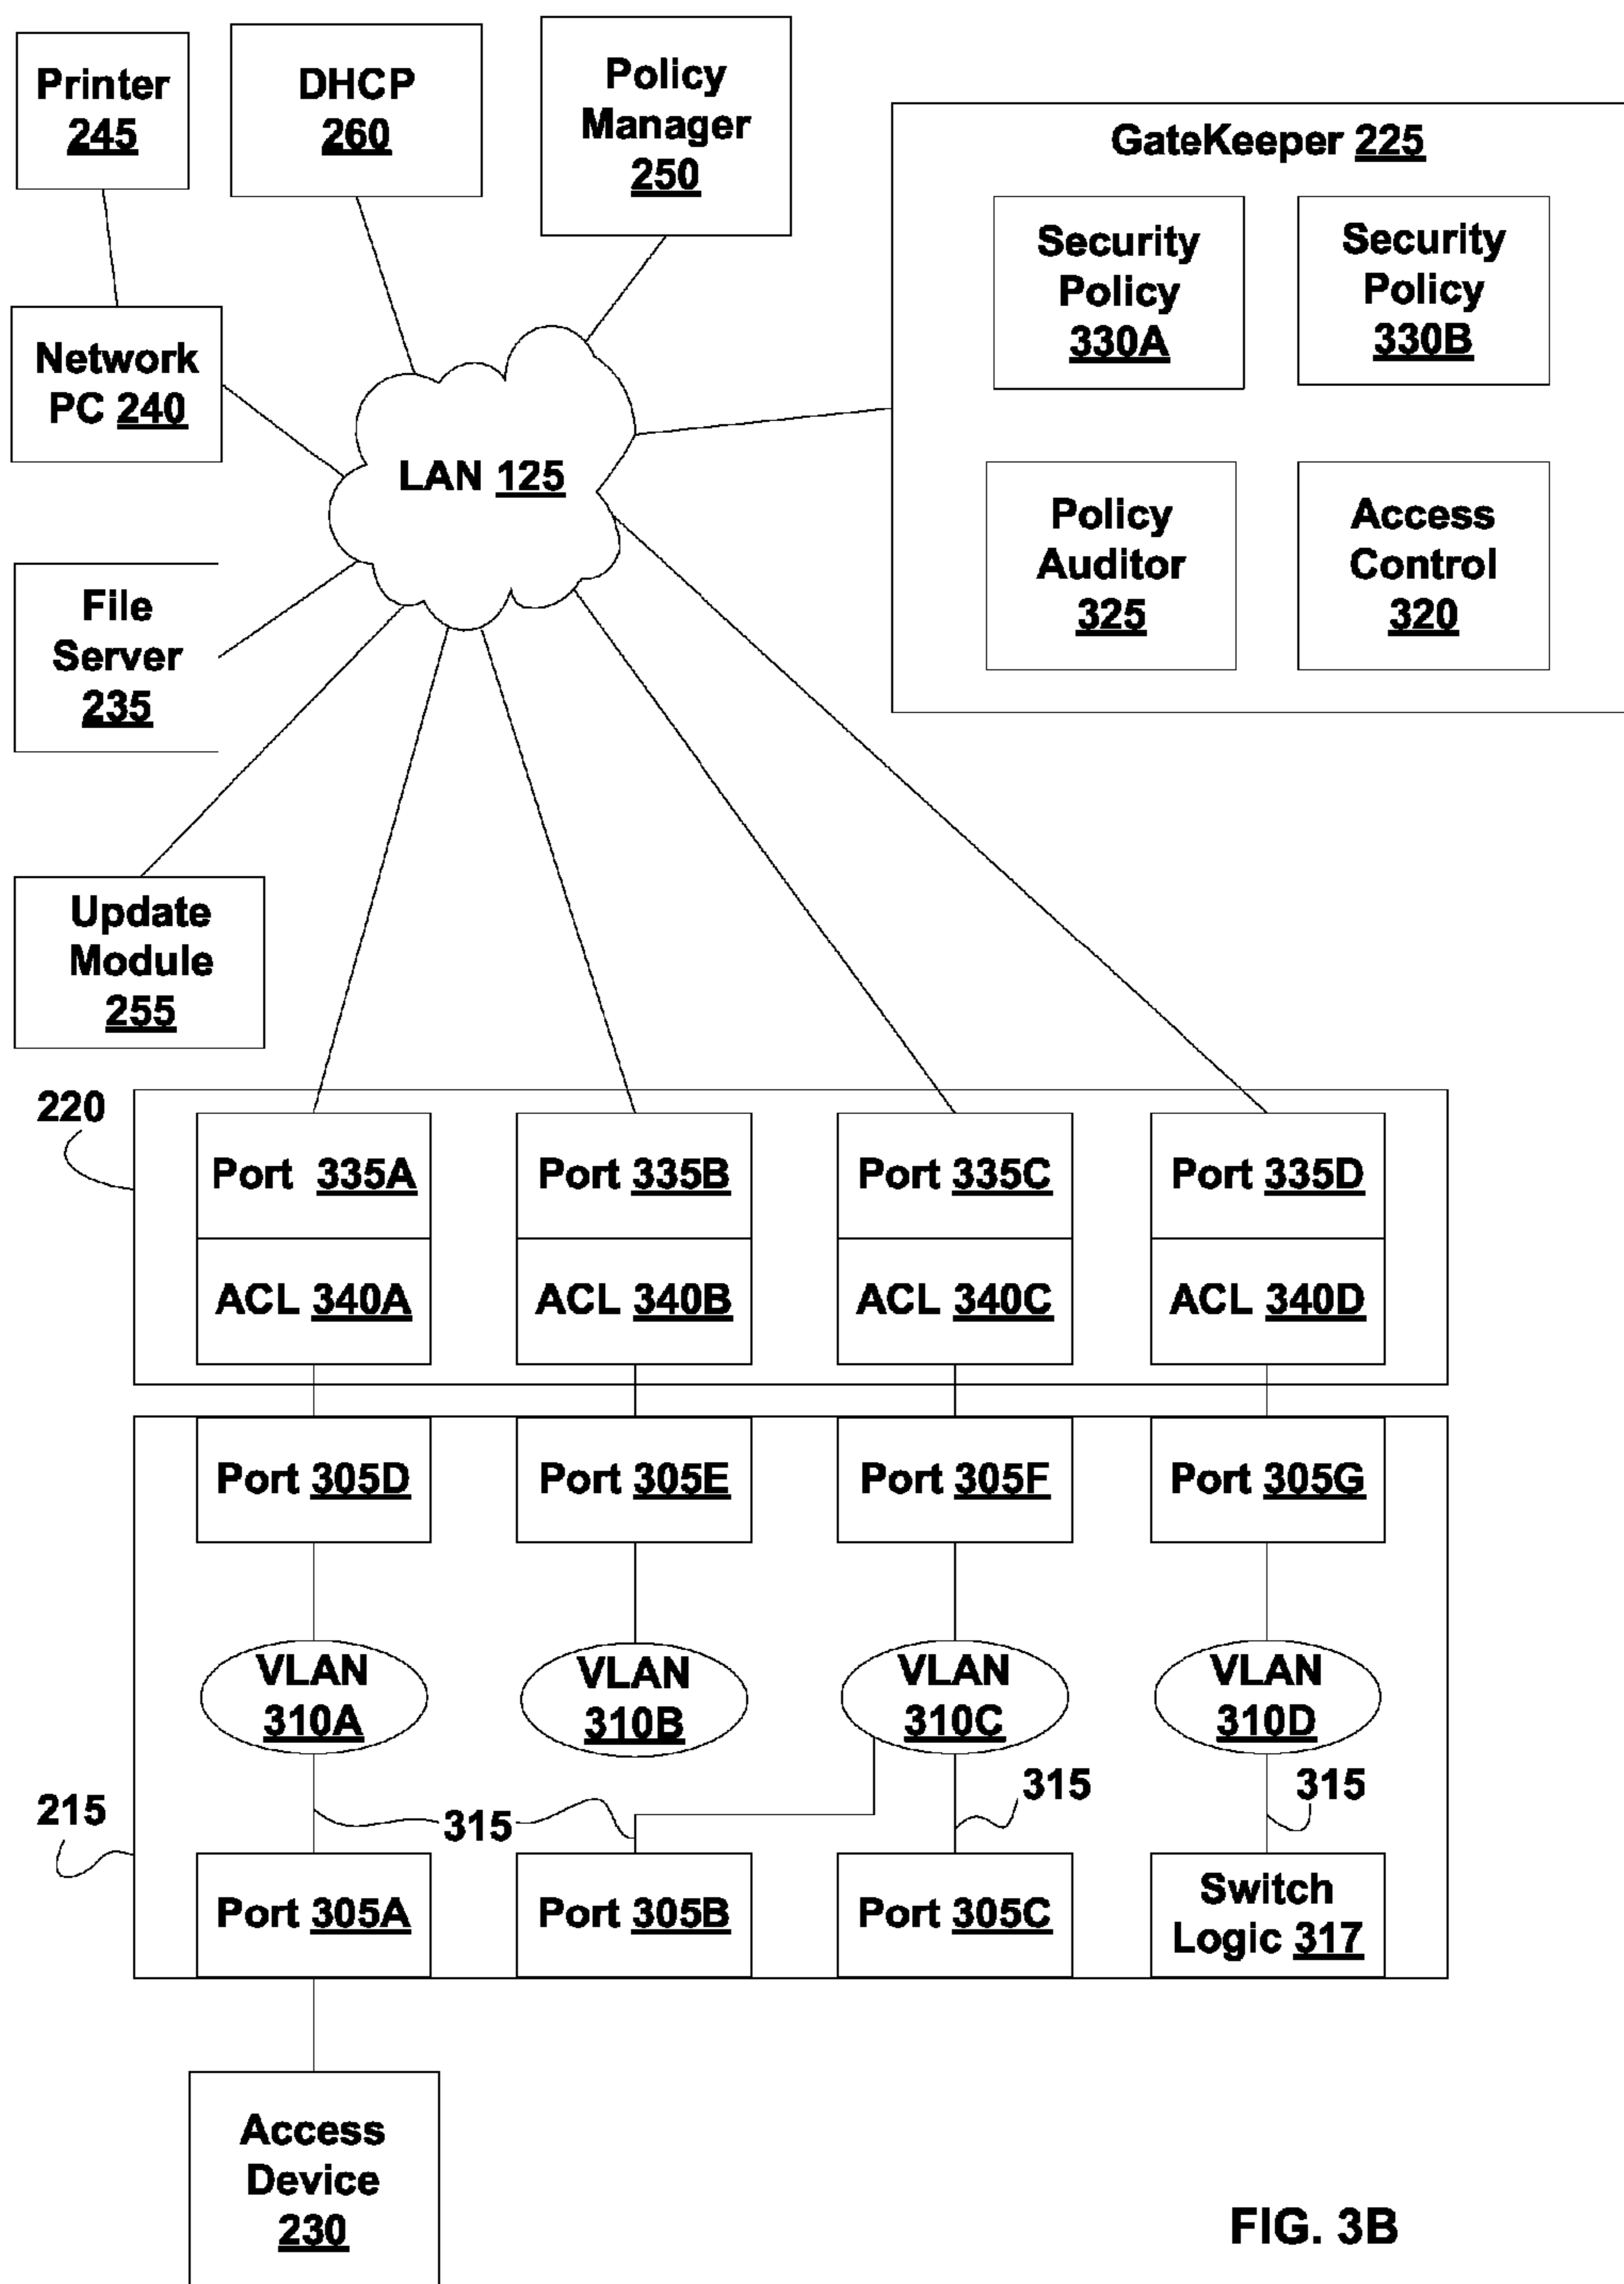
Printer 245

DHCP 260

Policy Manager 250

GateKeeper 225

Security Policy 330A

Security Policy 330B

Network PC 240

LAN 125

Policy Auditor 325

Access Control 320

File Server 235

Update Module 255

220

Port 335A

Port 335B

Port 335C

Port 335D

ACL 340A

ACL 340B

ACL 340C

ACL 340D

Port 305D

Port 305E

Port 305F

Port 305G

VLAN 310A

VLAN 310B

VLAN 310C

VLAN 310D

215

315

315

315

Port 305A

Port 305B

Port 305C

Switch Logic 317

Access Device 230

FIG. 3B